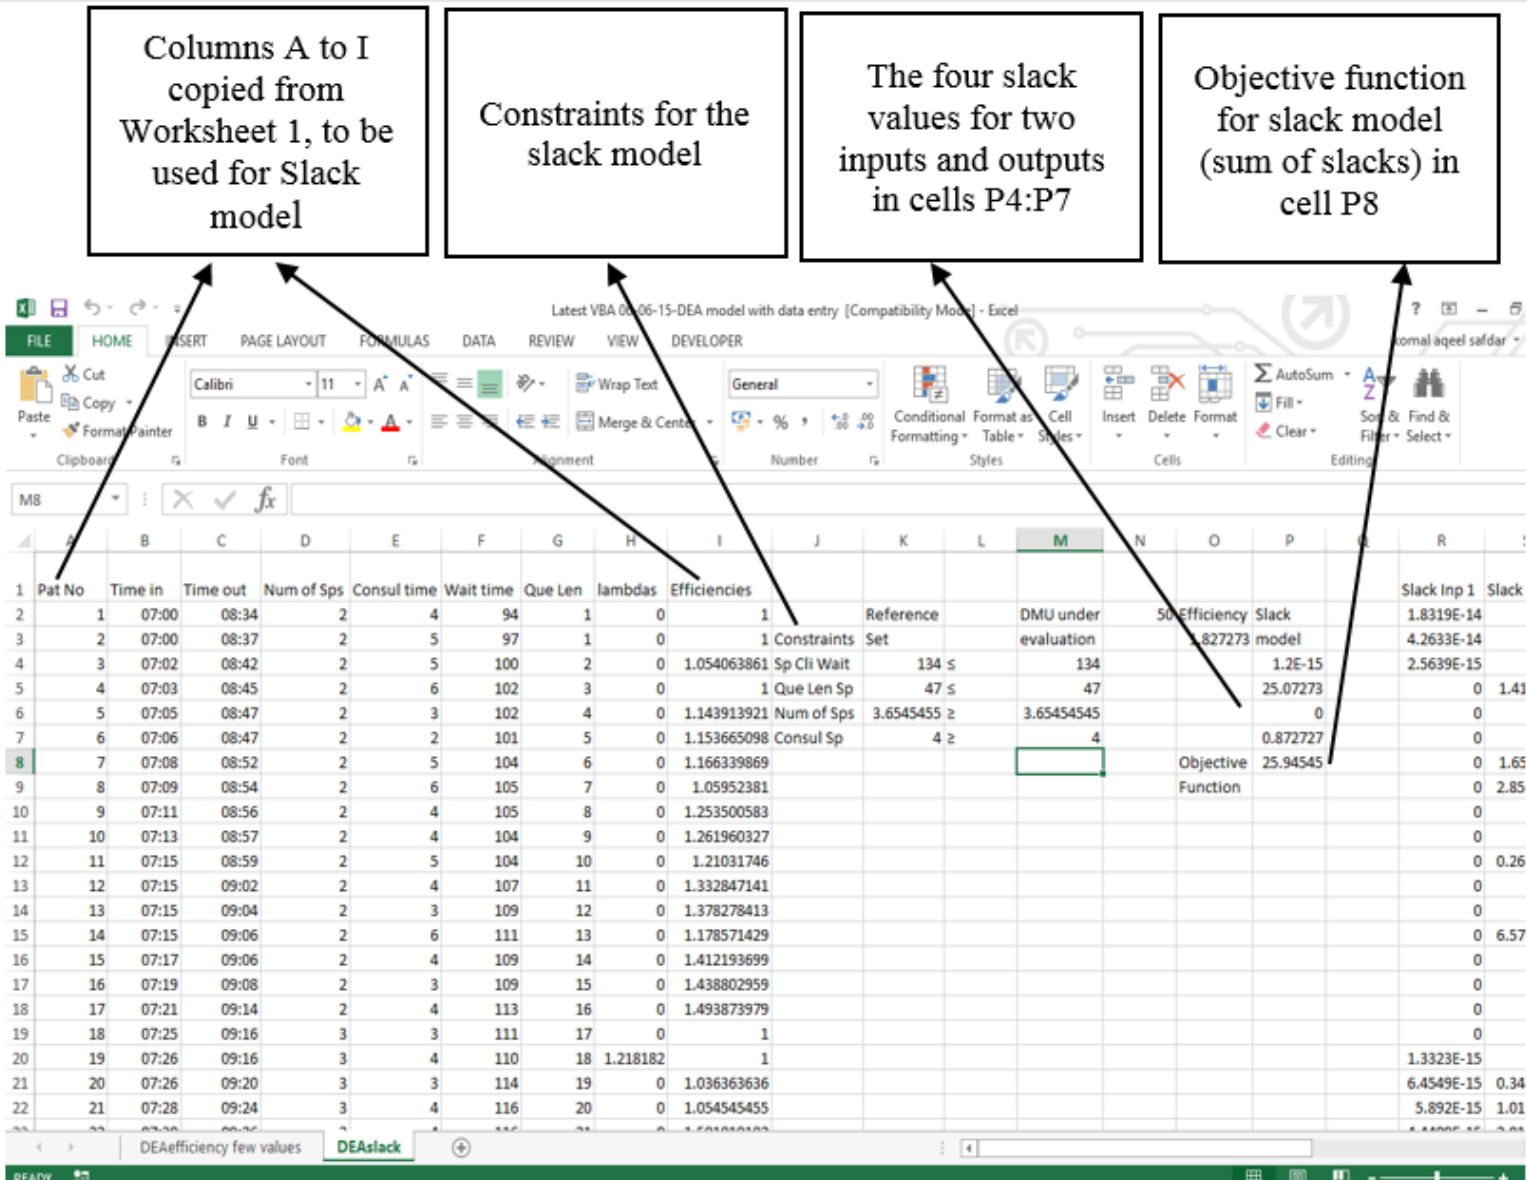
Columns A to I copied from Worksheet 1, to be used for Slack model

Constraints for the slack model

The four slack values for two inputs and outputs in cells P4:P7

Objective function for slack model (sum of slacks) in cell P8

Latest VBA 06-06-15-DEA model with data entry [Compatibility Mode] - Excel

FILE HOME INSERT PAGE LAYOUT FORMULAS DATA REVIEW VIEW DEVELOPER komal aqeel safdar

Paste Cut Copy Format Painter Clipboard Calibri 11 B I U Font Wrap Text Merge & Center Alignment General % Number Conditional Formatting Format as Table Cell Styles Styles Insert Delete Format Cells AutoSum Fill Clear Sort & Filter Find & Select Editing

M8 fx

| | A | B | C | D | E | F | G | H | I | J | K | L | M | N | O | P | Q | R | S |
|---|---|---|---|---|---|---|---|---|---|---|---|---|---|---|---|---|---|---|---|
| 1 | Pat No | Time in | Time out | Num of Sps | Consul time | Wait time | Que Len | lambdas | Efficiencies | | | | | | | | | Slack Inp 1 | Slack |
| 2 | 1 | 07:00 | 08:34 | 2 | 4 | 94 | 1 | 0 | 1 | | Reference | | DMU under | | 50 Efficiency | Slack | | 1.8319E-14 | |
| 3 | 2 | 07:00 | 08:37 | 2 | 5 | 97 | 1 | 0 | 1 | Constraints | Set | | evaluation | | 1.827273 | model | | 4.2633E-14 | |
| 4 | 3 | 07:02 | 08:42 | 2 | 5 | 100 | 2 | 0 | 1.054063861 | Sp Cli Wait | 134 | ≤ | 134 | | | 1.2E-15 | | 2.5639E-15 | |
| 5 | 4 | 07:03 | 08:45 | 2 | 6 | 102 | 3 | 0 | 1 | Que Len Sp | 47 | ≤ | 47 | | | 25.07273 | | 0 | 1.41 |
| 6 | 5 | 07:05 | 08:47 | 2 | 3 | 102 | 4 | 0 | 1.143913921 | Num of Sps | 3.6545455 | ≥ | 3.65454545 | | | 0 | | 0 | |
| 7 | 6 | 07:06 | 08:47 | 2 | 2 | 101 | 5 | 0 | 1.153665098 | Consul Sp | 4 | ≥ | 4 | | | 0.872727 | | 0 | |
| 8 | 7 | 07:08 | 08:52 | 2 | 5 | 104 | 6 | 0 | 1.166339869 | | | | | | Objective | 25.94545 | | 0 | 1.65 |
| 9 | 8 | 07:09 | 08:54 | 2 | 6 | 105 | 7 | 0 | 1.05952381 | | | | | | Function | | | 0 | 2.85 |
| 10 | 9 | 07:11 | 08:56 | 2 | 4 | 105 | 8 | 0 | 1.253500583 | | | | | | | | | 0 | |
| 11 | 10 | 07:13 | 08:57 | 2 | 4 | 104 | 9 | 0 | 1.261960327 | | | | | | | | | 0 | |
| 12 | 11 | 07:15 | 08:59 | 2 | 5 | 104 | 10 | 0 | 1.21031746 | | | | | | | | | 0 | 0.26 |
| 13 | 12 | 07:15 | 09:02 | 2 | 4 | 107 | 11 | 0 | 1.332847141 | | | | | | | | | 0 | |
| 14 | 13 | 07:15 | 09:04 | 2 | 3 | 109 | 12 | 0 | 1.378278413 | | | | | | | | | 0 | |
| 15 | 14 | 07:15 | 09:06 | 2 | 6 | 111 | 13 | 0 | 1.178571429 | | | | | | | | | 0 | 6.57 |
| 16 | 15 | 07:17 | 09:06 | 2 | 4 | 109 | 14 | 0 | 1.412193699 | | | | | | | | | 0 | |
| 17 | 16 | 07:19 | 09:08 | 2 | 3 | 109 | 15 | 0 | 1.438802959 | | | | | | | | | 0 | |
| 18 | 17 | 07:21 | 09:14 | 2 | 4 | 113 | 16 | 0 | 1.493873979 | | | | | | | | | 0 | |
| 19 | 18 | 07:25 | 09:16 | 3 | 3 | 111 | 17 | 0 | 1 | | | | | | | | | 0 | |
| 20 | 19 | 07:26 | 09:16 | 3 | 4 | 110 | 18 | 1.218182 | 1 | | | | | | | | | 1.3323E-15 | |
| 21 | 20 | 07:26 | 09:20 | 3 | 3 | 114 | 19 | 0 | 1.036363636 | | | | | | | | | 6.4549E-15 | 0.34 |
| 22 | 21 | 07:28 | 09:24 | 3 | 4 | 116 | 20 | 0 | 1.054545455 | | | | | | | | | 5.892E-15 | 1.01 |

DEAefficiency few values DEAslack

READY